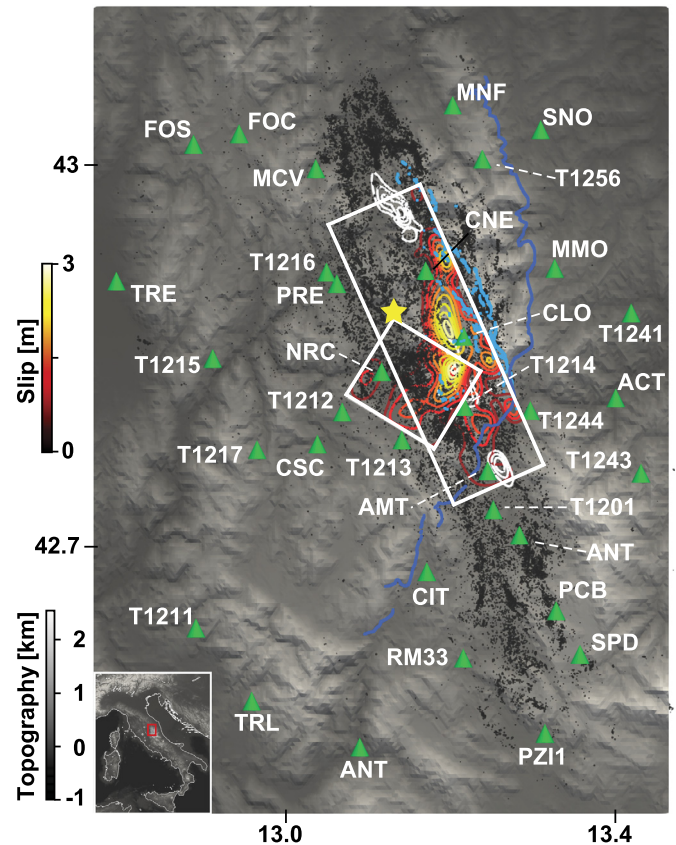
MNF
SNO
FOS
FOC
43
MCV
T1256
CNE
MMO
T1216
TRE
PRE
CLO
T1241
NRC
T1215
T1214
ACT
T1212
T1244
T1217
CSC
T1213
T1243
AMT
T1201
42.7
ANT
CIT
PCB
T1211
SPD
RM33
TRL
PZI1
ANT
13.0
13.4
Slip [m]
3
0
Topography [km]
2
1
0
-1